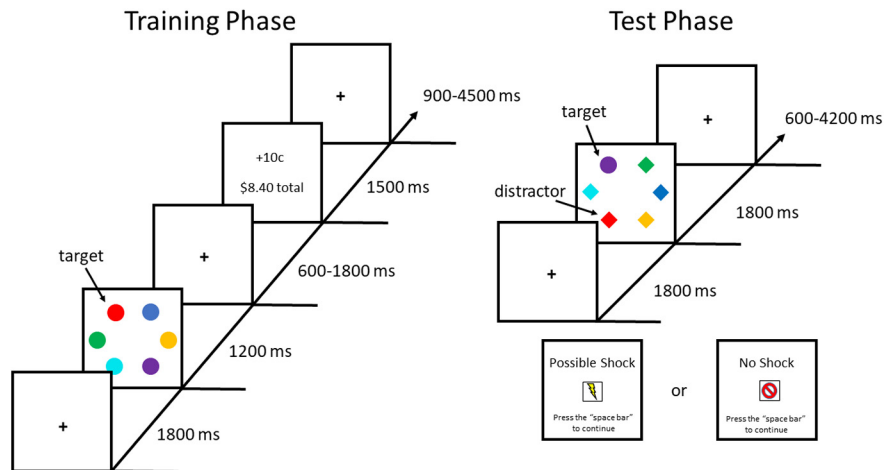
Training Phase

+

900-4500 ms

+10c

$8.40 total

1500 ms

+

600-1800 ms

target

1200 ms

+

1800 ms

Test Phase

+

600-4200 ms

target

distractor

1800 ms

+

1800 ms

Possible Shock

Press the "space bar" to continue

or

No Shock

Press the "space bar" to continue